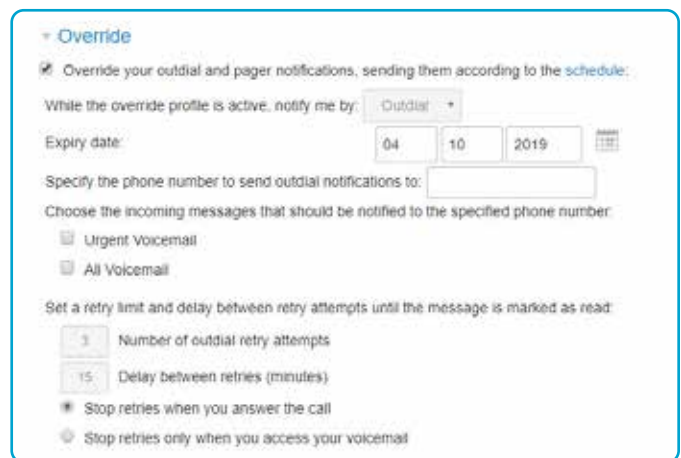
Override

Override your outdial and pager notifications, sending them according to the schedule:

While the override profile is active, notify me by: Outdial

Expiry date: 04 10 2019

Specify the phone number to send outdial notifications to:

Choose the incoming messages that should be notified to the specified phone number:

Urgent Voicemail

All Voicemail

Set a retry limit and delay between retry attempts until the message is marked as read:

3 Number of outdial retry attempts

15 Delay between retries (minutes)

Stop retries when you answer the call

Stop retries only when you access your voicemail